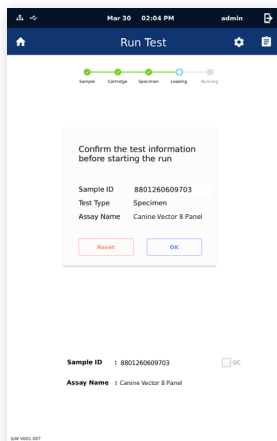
Mar 30 02:04 PM admin

Run Test

Sample Cartridge Specimen Loading Running

Confirm the test information before starting the run

| Sample ID | 8801260609703 |
|---|---|
| Test Type | Specimen |
| Assay Name | Canine Vector 8 Panel |

Reset OK

Sample ID : 8801260609703 QC

Assay Name : Canine Vector 8 Panel

S/W V001.007